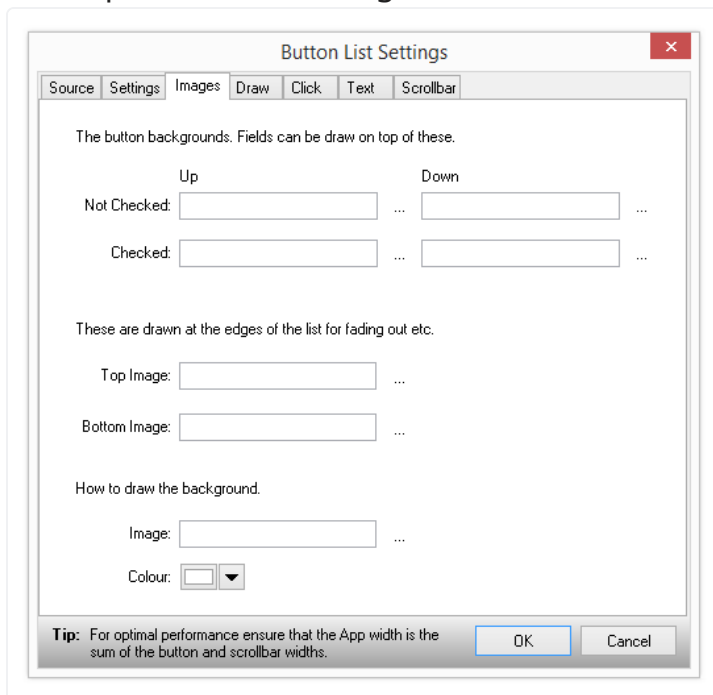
Button List Settings

×

Source | Settings | Images | Draw | Click | Text | Scrollbar

The button backgrounds. Fields can be draw on top of these.

Up

Down

Not Checked: ... ...

Checked: ... ...

These are drawn at the edges of the list for fading out etc.

Top Image: ...

Bottom Image: ...

How to draw the background.

Image: ...

Colour:

Tip: For optimal performance ensure that the App width is the sum of the button and scrollbar widths.

OK

Cancel